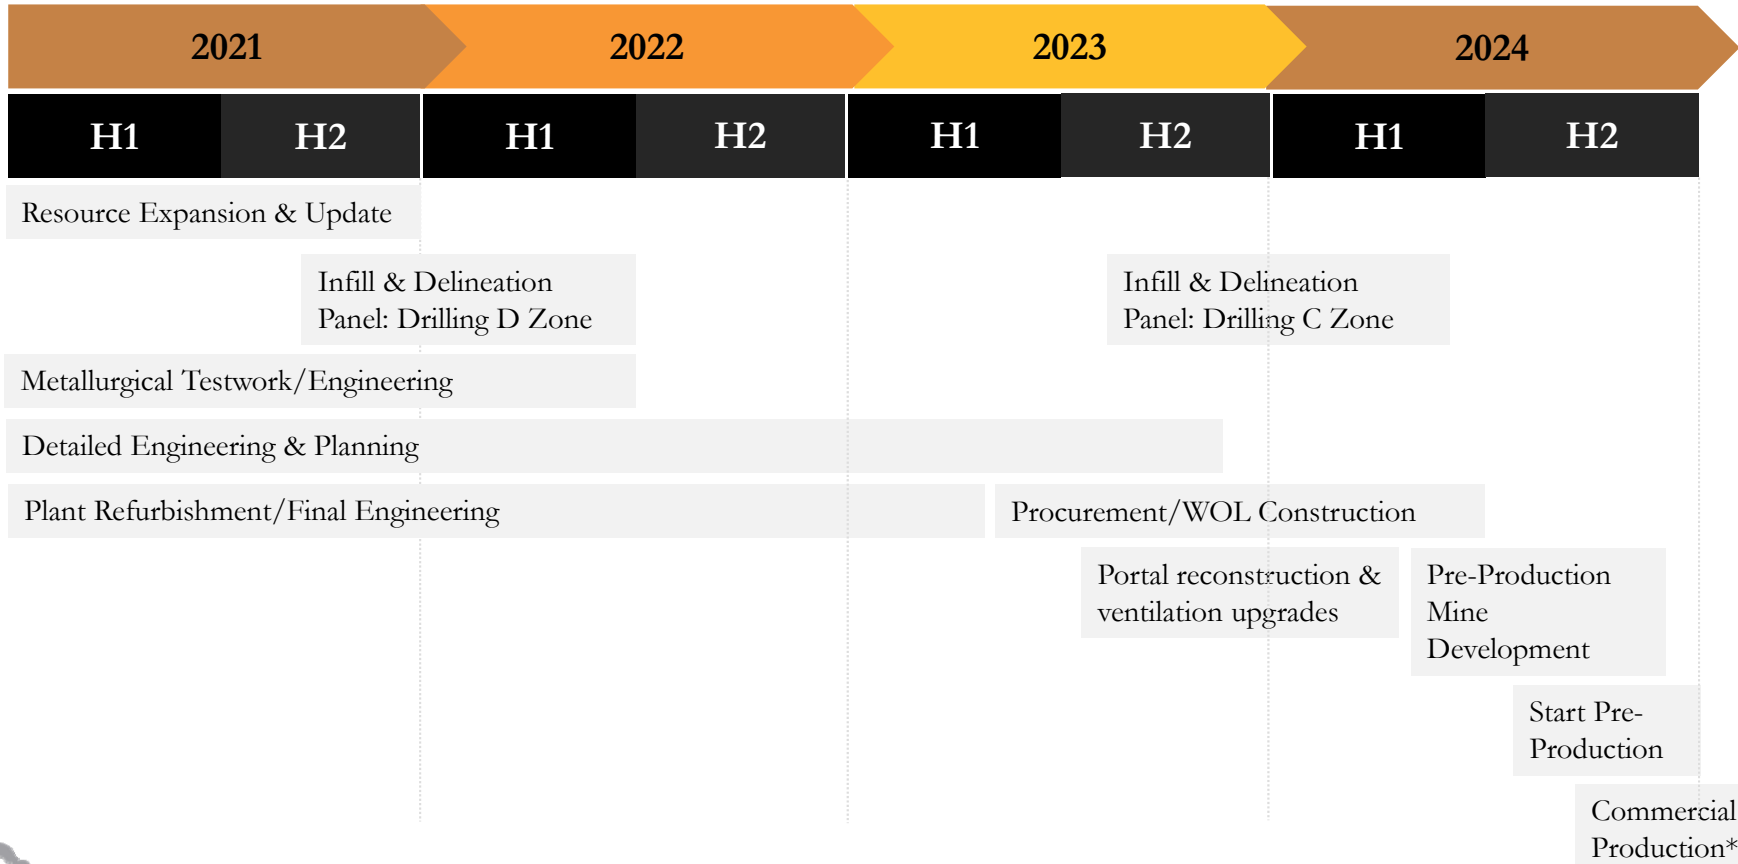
| 2021 | | 2022 | | 2023 | | 2024 | |
|---|---|---|---|---|---|---|---|
| H1 | H2 | H1 | H2 | H1 | H2 | H1 | H2 |

Resource Expansion & Update

Infill & Delineation Panel: Drilling D Zone

Infill & Delineation Panel: Drilling C Zone

Metallurgical Testwork/Engineering

Detailed Engineering & Planning

Plant Refurbishment/Final Engineering

Procurement/WOL Construction

Portal reconstruction & ventilation upgrades

Pre-Production Mine Development

Start Pre-Production

Commercial Production*